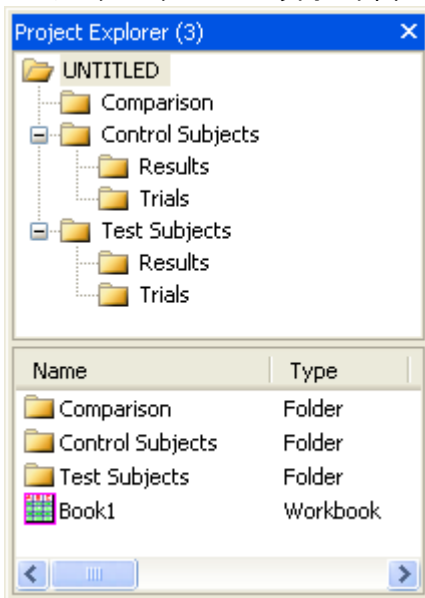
Project Explorer (3)

UNTITLED
Comparison
Control Subjects
Results
Trials
Test Subjects
Results
Trials

| Name | Type |
|---|---|
| Comparison | Folder |
| Control Subjects | Folder |
| Test Subjects | Folder |
| Book1 | Workbook |